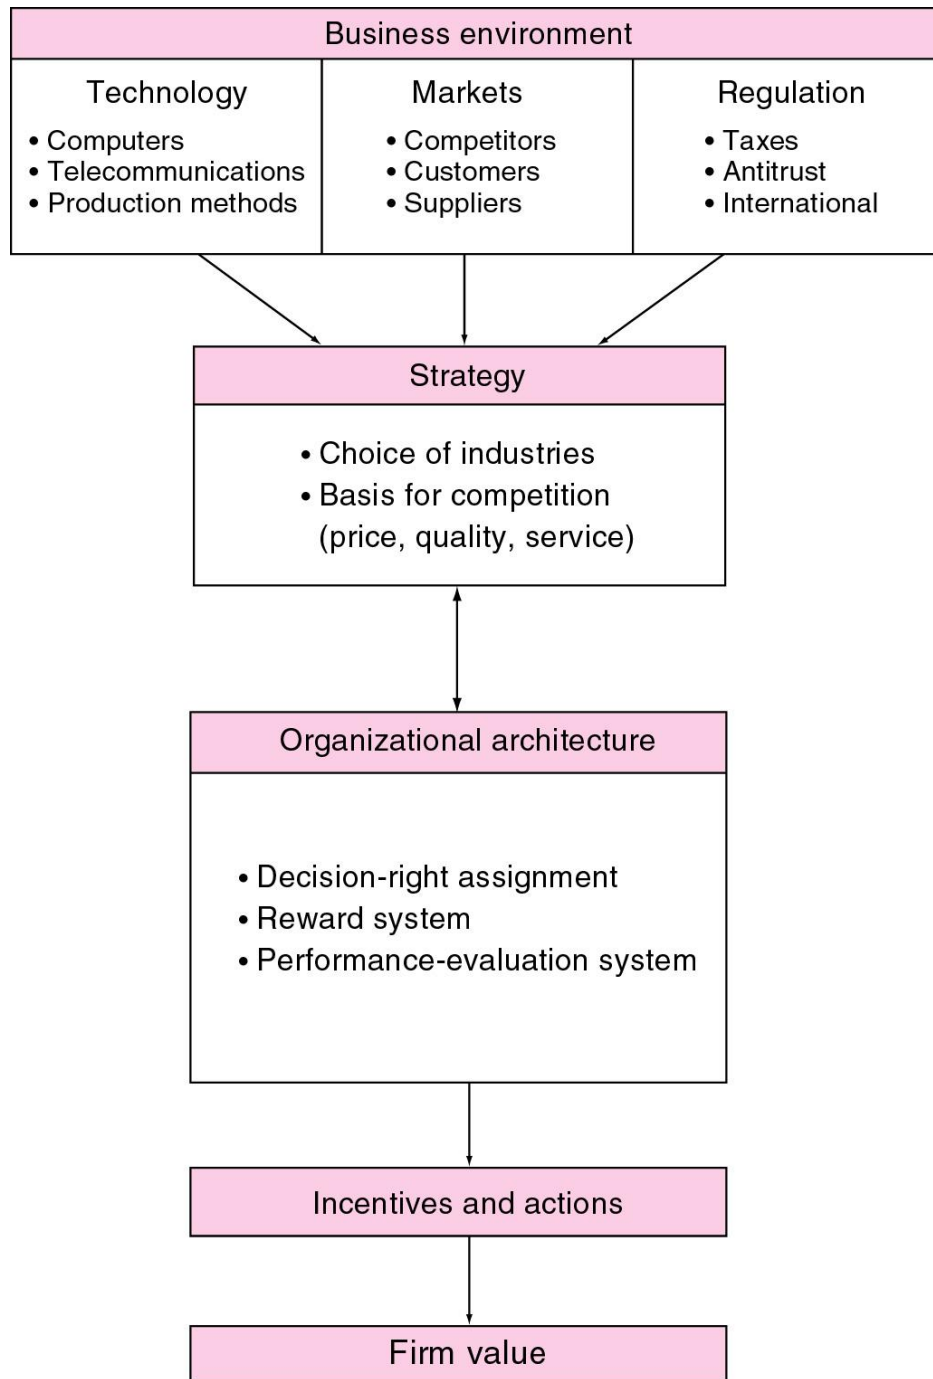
Business environment

Technology
• Computers
• Telecommunications
• Production methods

Markets
• Competitors
• Customers
• Suppliers

Regulation
• Taxes
• Antitrust
• International

Strategy

• Choice of industries
• Basis for competition (price, quality, service)

Organizational architecture

• Decision-right assignment
• Reward system
• Performance-evaluation system

Incentives and actions

Firm value